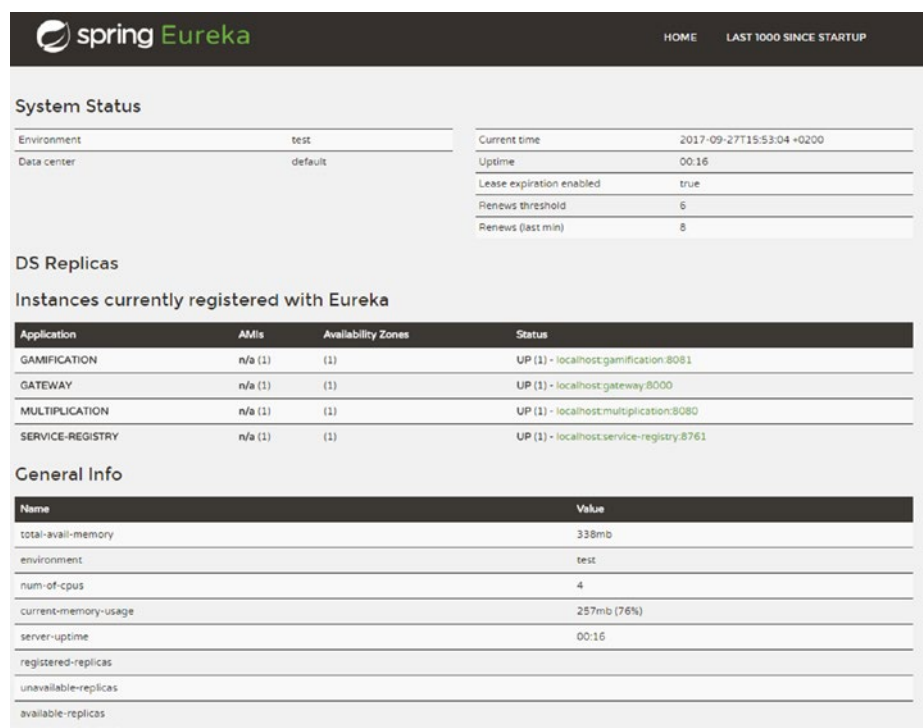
spring Eureka

HOME LAST 1000 SINCE STARTUP

System Status

| Environment | test |
|---|---|
| Data center | default |

| Current time | 2017-09-27T15:53:04 +0200 |
|---|---|
| Uptime | 00:16 |
| Lease expiration enabled | true |
| Renews threshold | 6 |
| Renews (last min) | 8 |

DS Replicas

Instances currently registered with Eureka

| Application | AMIs | Availability Zones | Status |
|---|---|---|---|
| GAMIFICATION | n/a (1) | (1) | UP (1) - localhost:gamification:8081 |
| GATEWAY | n/a (1) | (1) | UP (1) - localhost:gateway:8000 |
| MULTIPLICATION | n/a (1) | (1) | UP (1) - localhost:multiplication:8080 |
| SERVICE-REGISTRY | n/a (1) | (1) | UP (1) - localhost:service-registry:8761 |

General Info

| Name | Value |
|---|---|
| total-avail-memory | 338mb |
| environment | test |
| num-of-cpus | 4 |
| current-memory-usage | 257mb (76%) |
| server-uptime | 00:16 |
| registered-replicas | |
| unavailable-replicas | |
| available-replicas | |